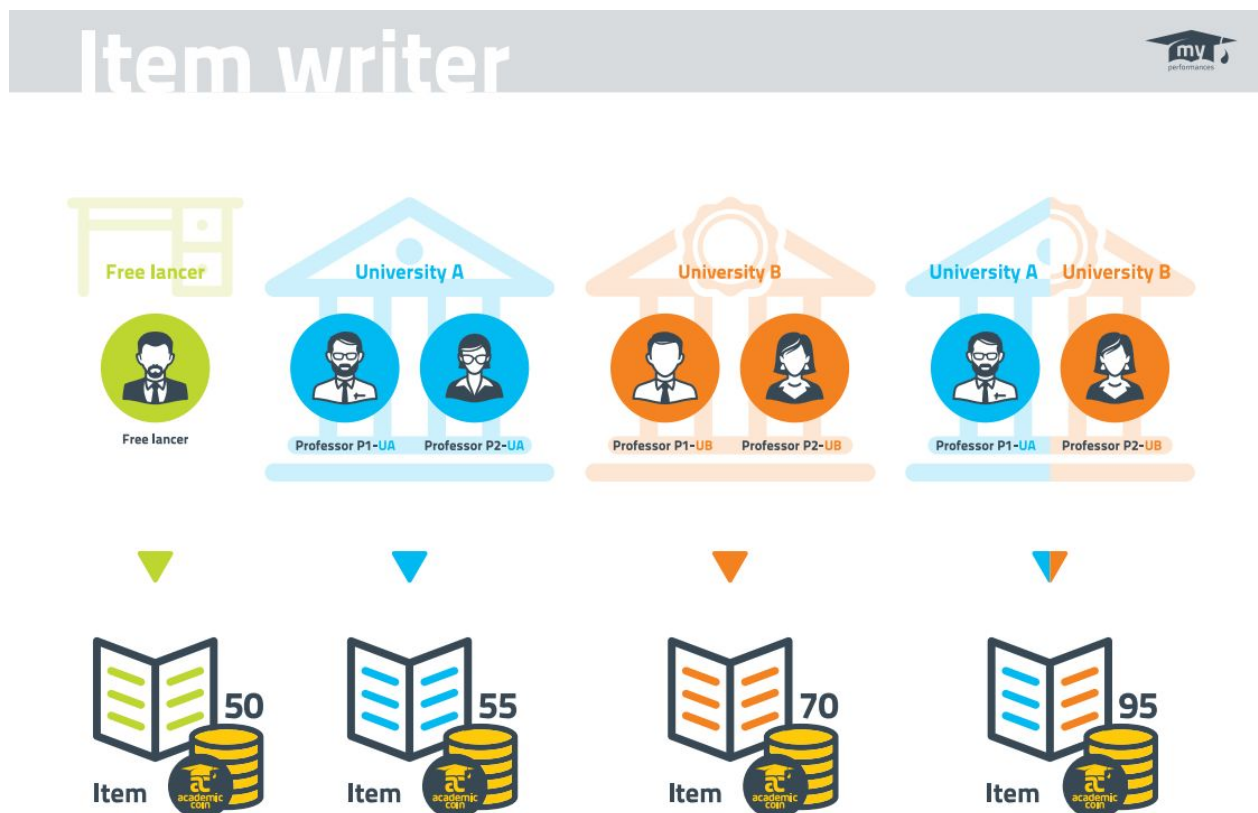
Item writer

my performances

Free lancer

Free lancer

University A

Professor P1-UA Professor P2-UA

University B

Professor P1-UB Professor P2-UB

University A University B

Professor P1-UA Professor P2-UB

Item 50 academic coin

Item 55 academic coin

Item 70 academic coin

Item 95 academic coin